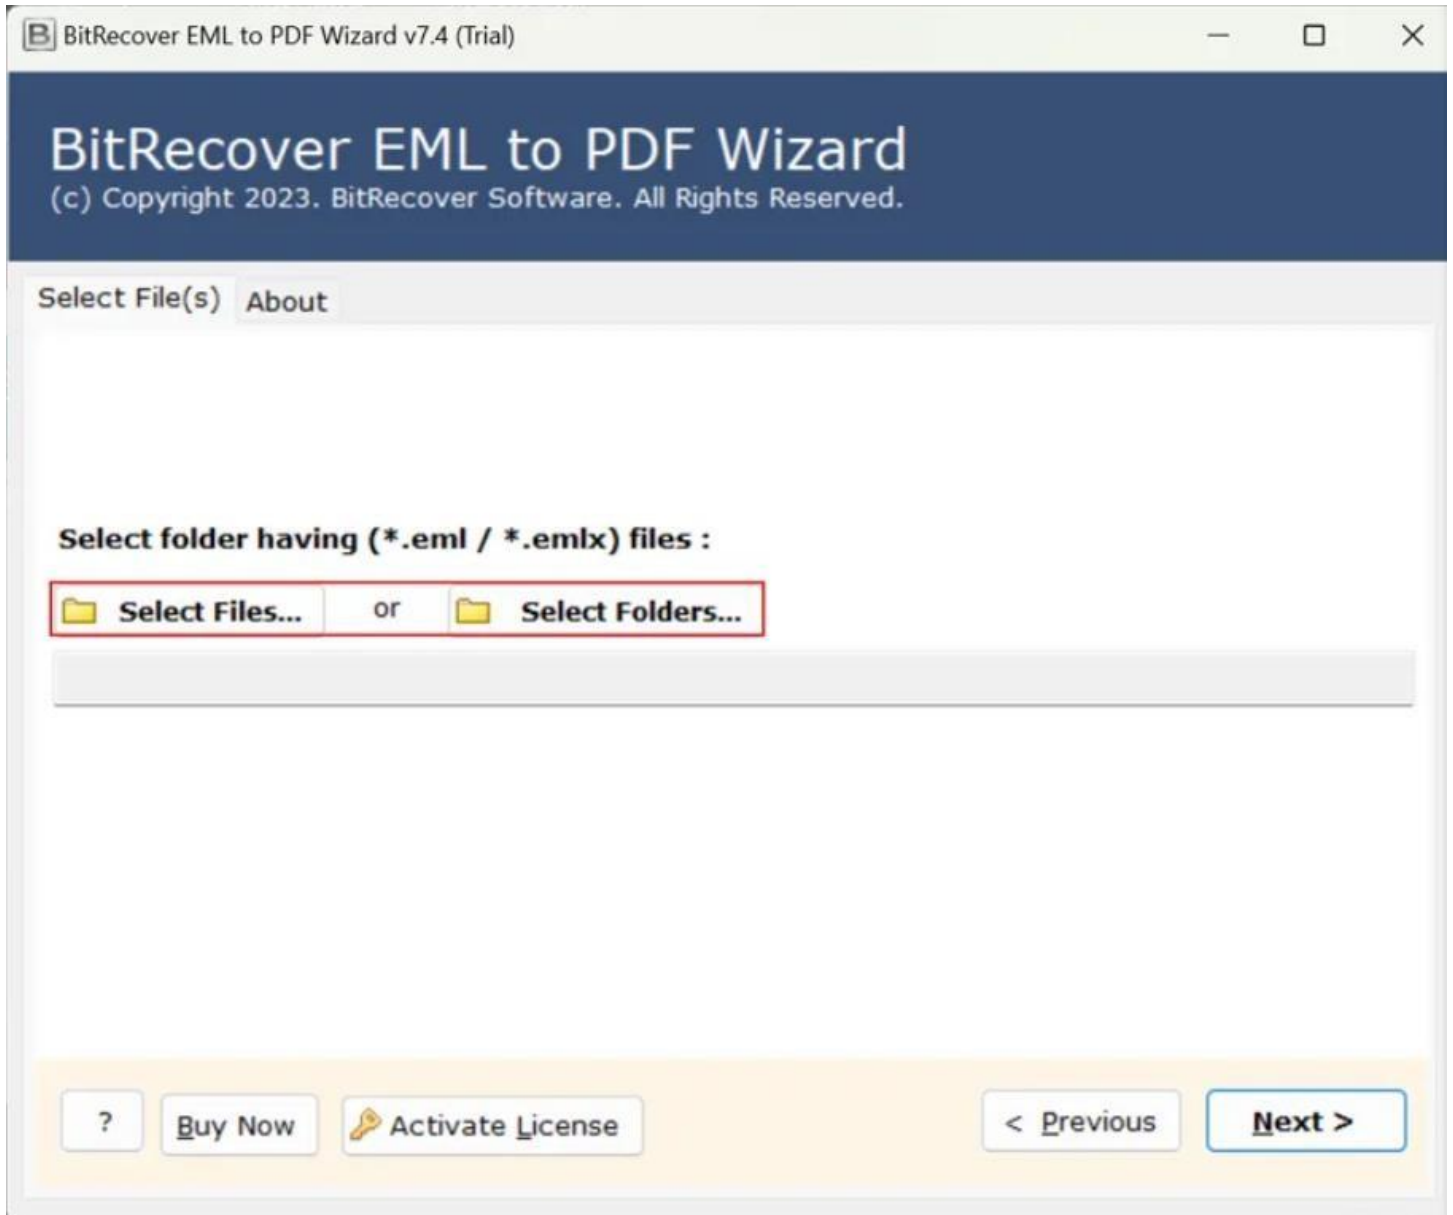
BitRecover EML to PDF Wizard v7.4 (Trial)

BitRecover EML to PDF Wizard
(c) Copyright 2023. BitRecover Software. All Rights Reserved.

Select File(s) About

Select folder having (*.eml / *.emlx) files :

Select Files... or Select Folders...

? Buy Now Activate License < Previous Next >